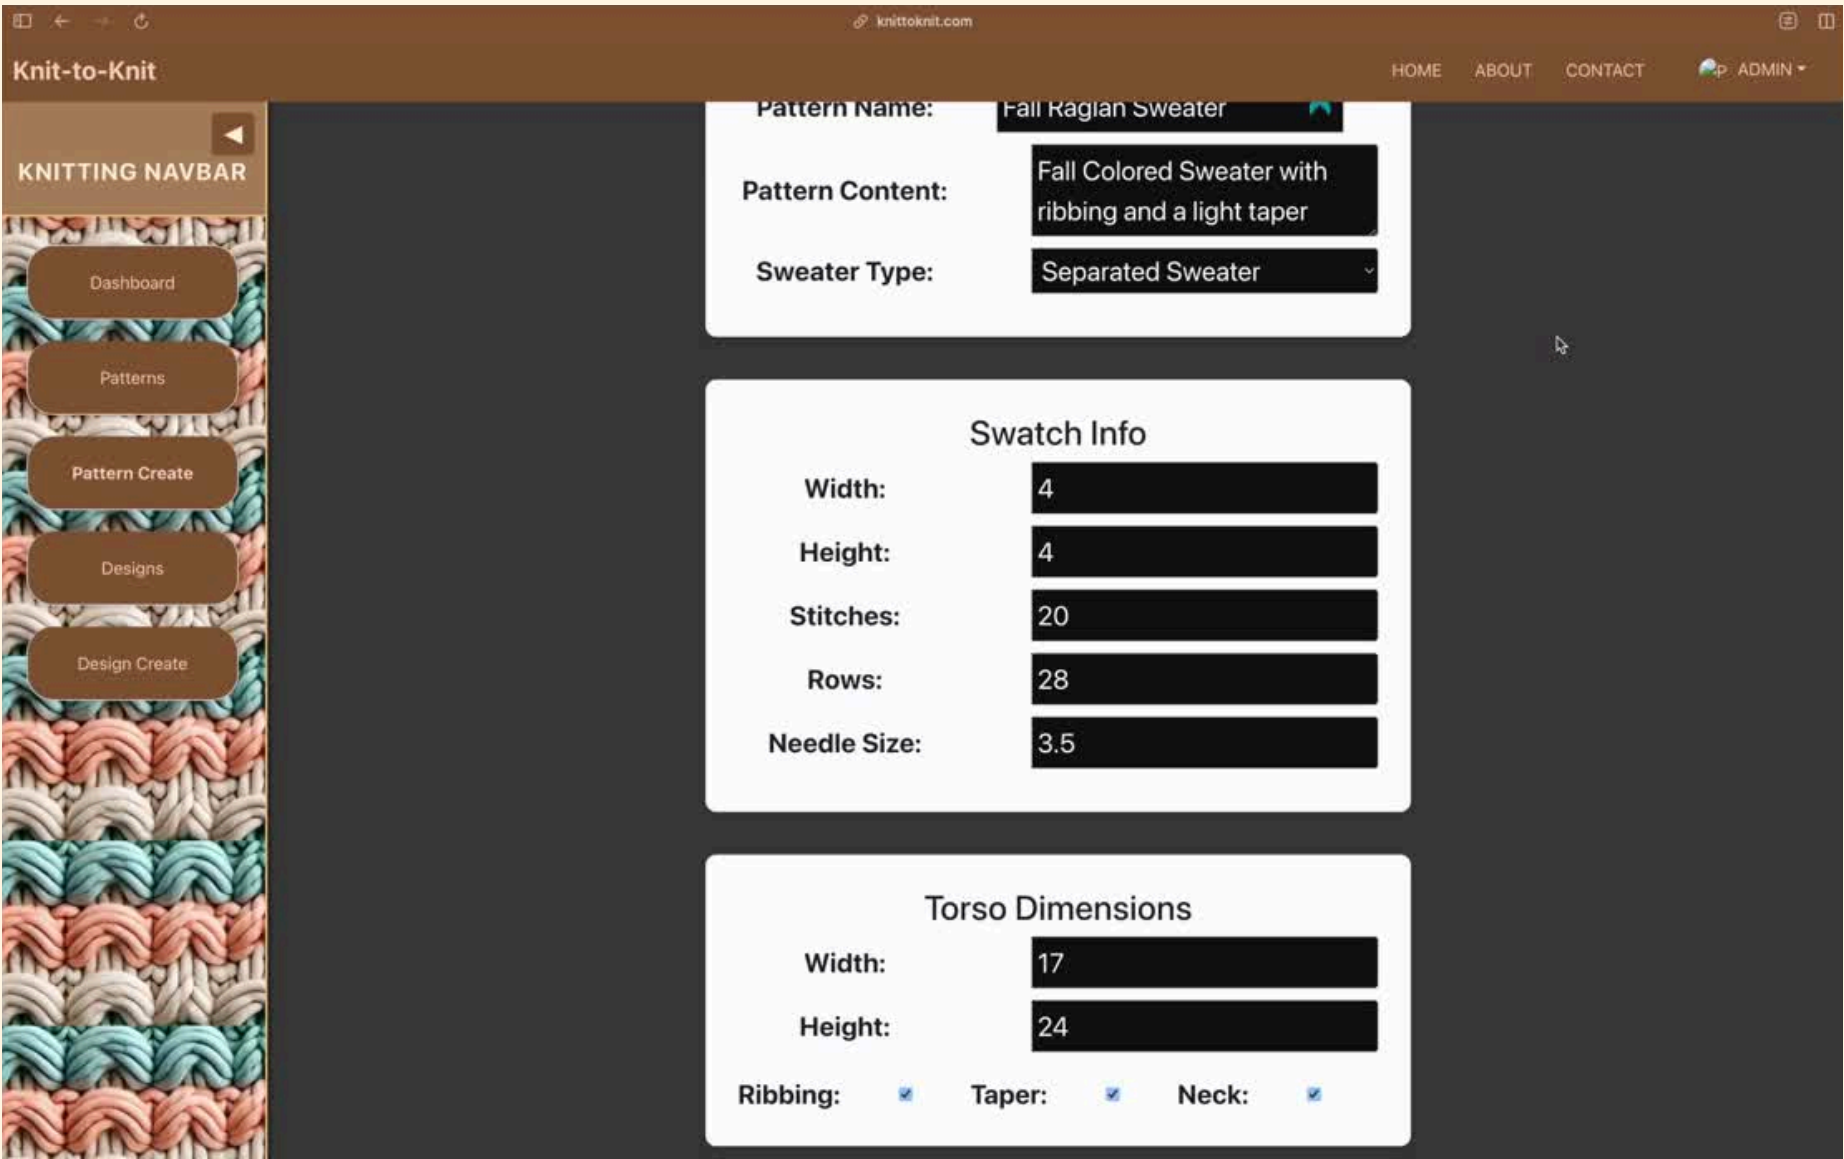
knittoknit.com

Knit-to-Knit

HOME ABOUT CONTACT ADMIN

KNITTING NAVBAR

Dashboard

Patterns

Pattern Create

Designs

Design Create

Pattern Name: Fall Raglan Sweater

Pattern Content: Fall Colored Sweater with ribbing and a light taper

Sweater Type: Separated Sweater

Swatch Info

Width: 4

Height: 4

Stitches: 20

Rows: 28

Needle Size: 3.5

Torso Dimensions

Width: 17

Height: 24

Ribbing: Taper: Neck: